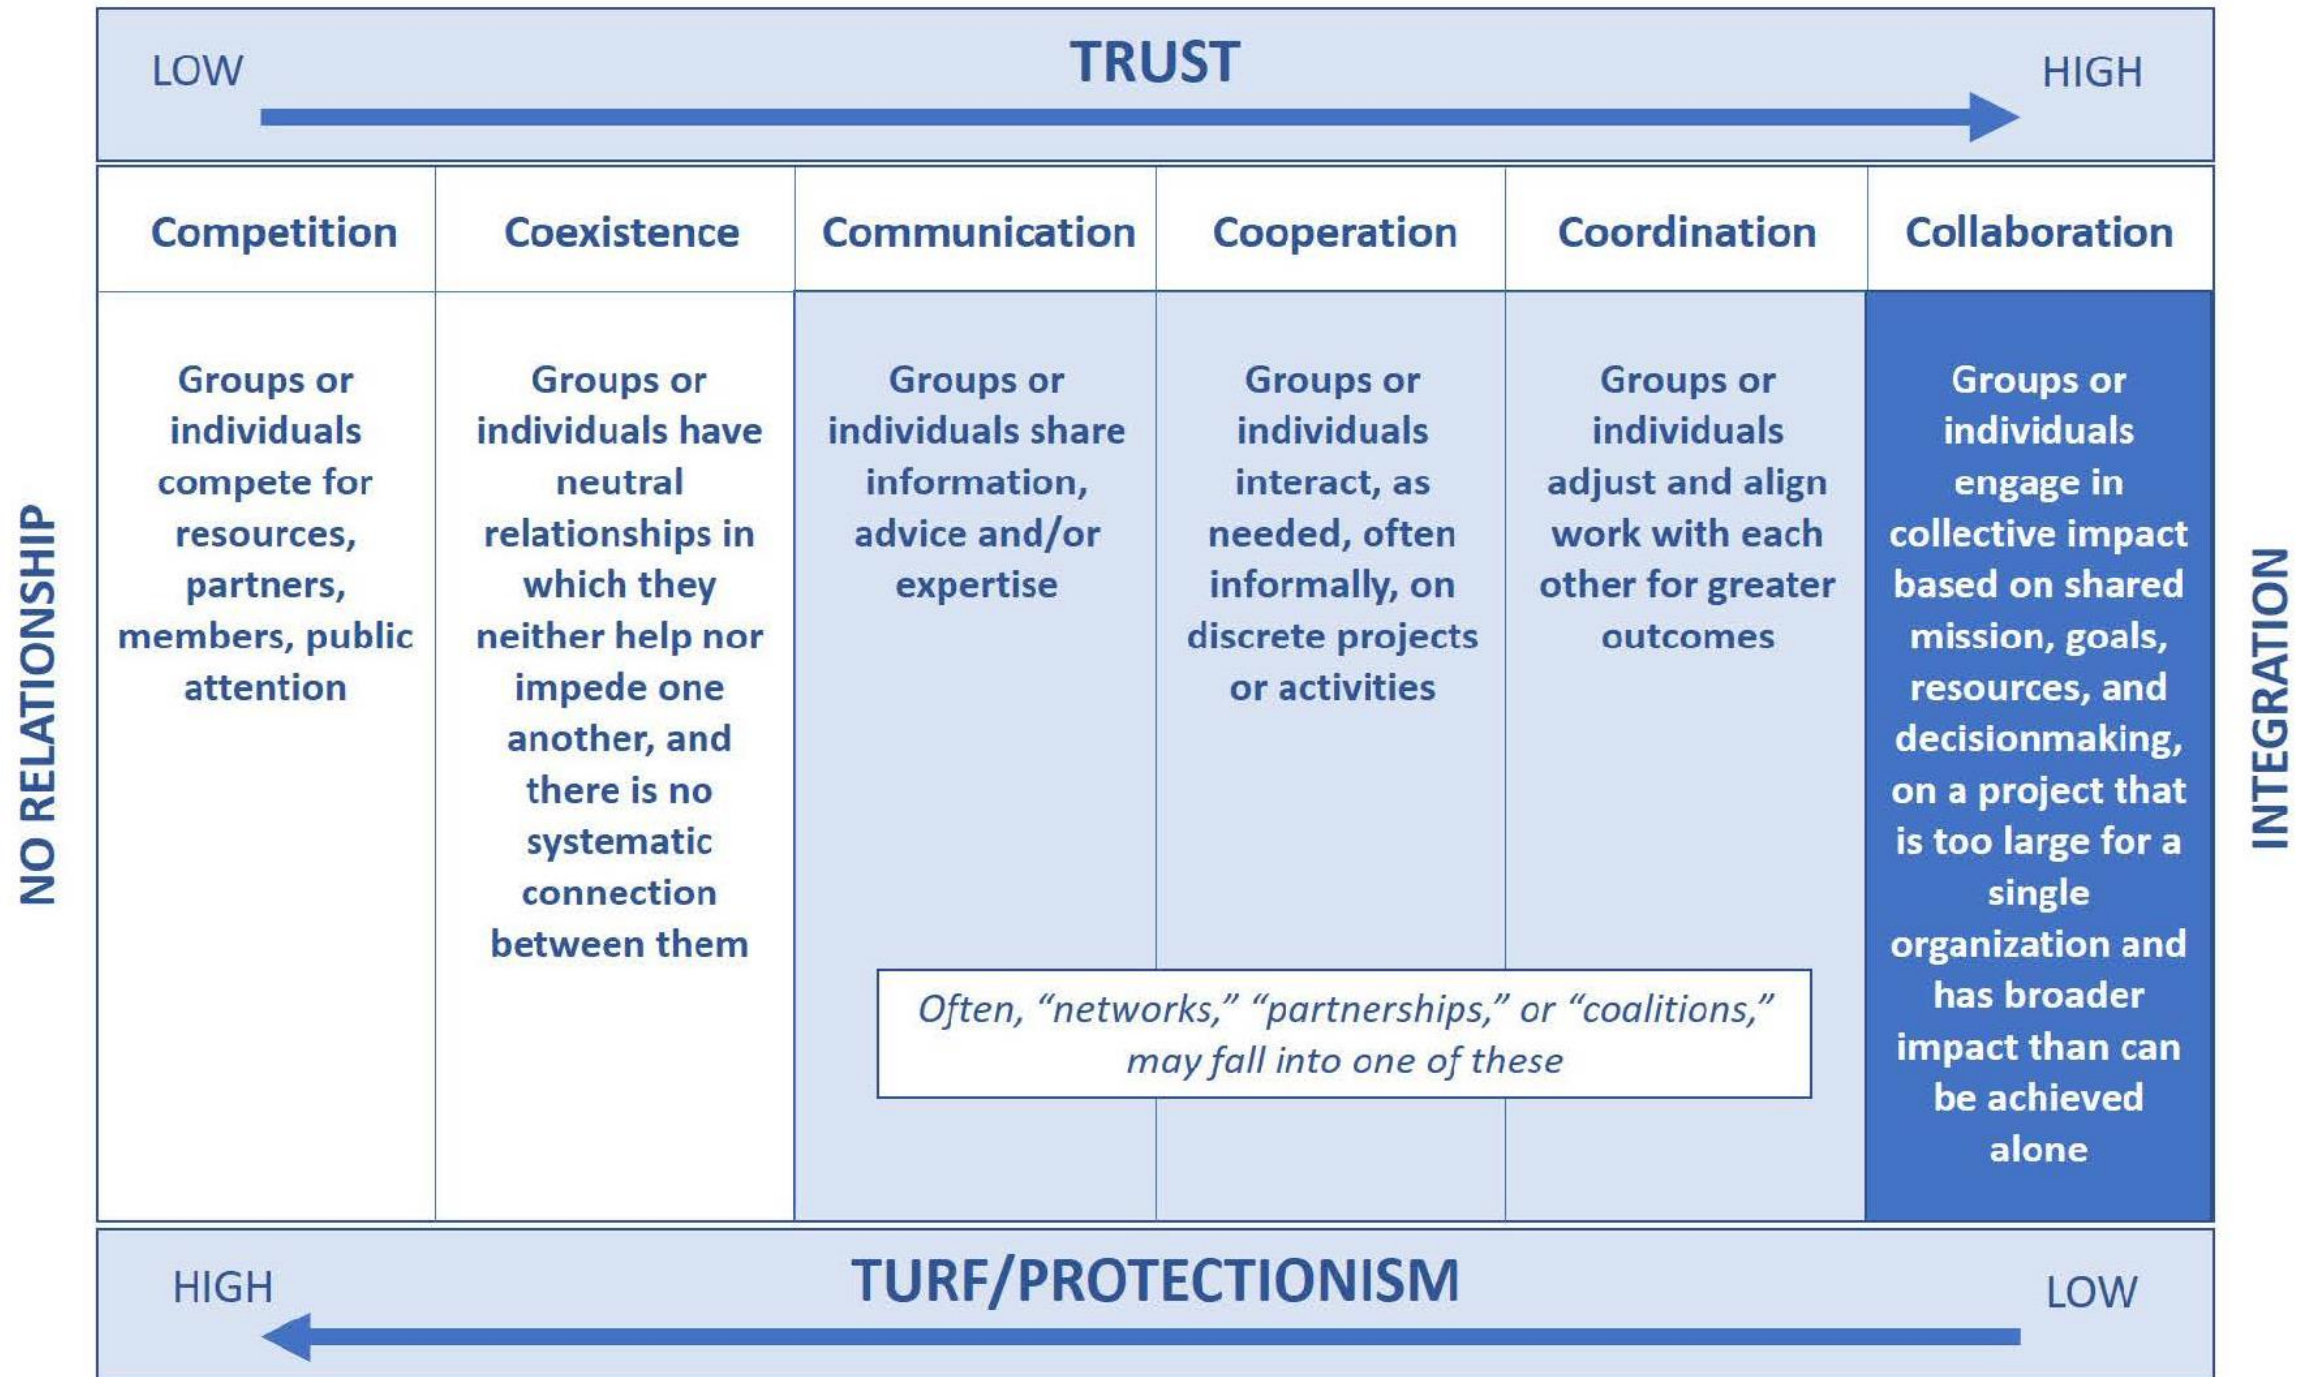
LOW TRUST HIGH

NO RELATIONSHIP

| Competition | Coexistence | Communication | Cooperation | Coordination | Collaboration |
|---|---|---|---|---|---|
| Groups or individuals compete for resources, partners, members, public attention | Groups or individuals have neutral relationships in which they neither help nor impede one another, and there is no systematic connection between them | Groups or individuals share information, advice and/or expertise | Groups or individuals interact, as needed, often informally, on discrete projects or activities | Groups or individuals adjust and align work with each other for greater outcomes | Groups or individuals engage in collective impact based on shared mission, goals, resources, and decisionmaking, on a project that is too large for a single organization and has broader impact than can be achieved alone |

Often, "networks," "partnerships," or "coalitions," may fall into one of these

INTEGRATION

HIGH TURF/PROTECTIONISM LOW